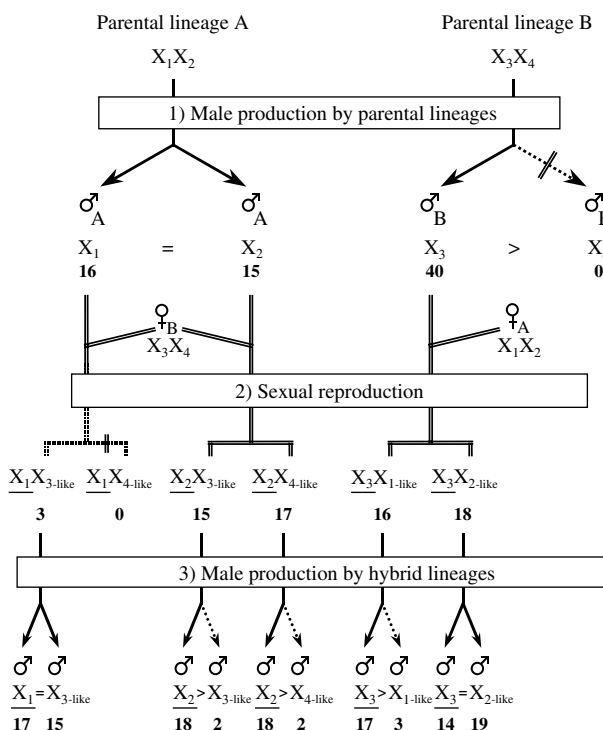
Parental lineage A

Parental lineage B

$X_1X_2$

$X_3X_4$

1) Male production by parental lineages

♂A ♂A ♂B ♂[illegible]

$X_1$ = $X_2$

16 15

$X_3$ > X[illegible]

40 0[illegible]

♀B

$X_3X_4$

♀A

$X_1X_2$

2) Sexual reproduction

$\underline{X_1}X_{3\text{-like}}$ $\underline{X_1}X_{4\text{-like}}$ $\underline{X_2}X_{3\text{-like}}$ $\underline{X_2}X_{4\text{-like}}$ $\underline{X_3}X_{1\text{-like}}$ $\underline{X_3}X_{2\text{-like}}$

3 0 15 17 16 18

3) Male production by hybrid lineages

♂ ♂ ♂ ♂ ♂ ♂ ♂ ♂ ♂ ♂

$\underline{X_1}=X_{3\text{-like}}$ $\underline{X_2}>X_{3\text{-like}}$ $\underline{X_2}>X_{4\text{-like}}$ $\underline{X_3}>X_{1\text{-like}}$ $\underline{X_3}=X_{2\text{-like}}$

17 15 18 2 18 2 17 3 14 19